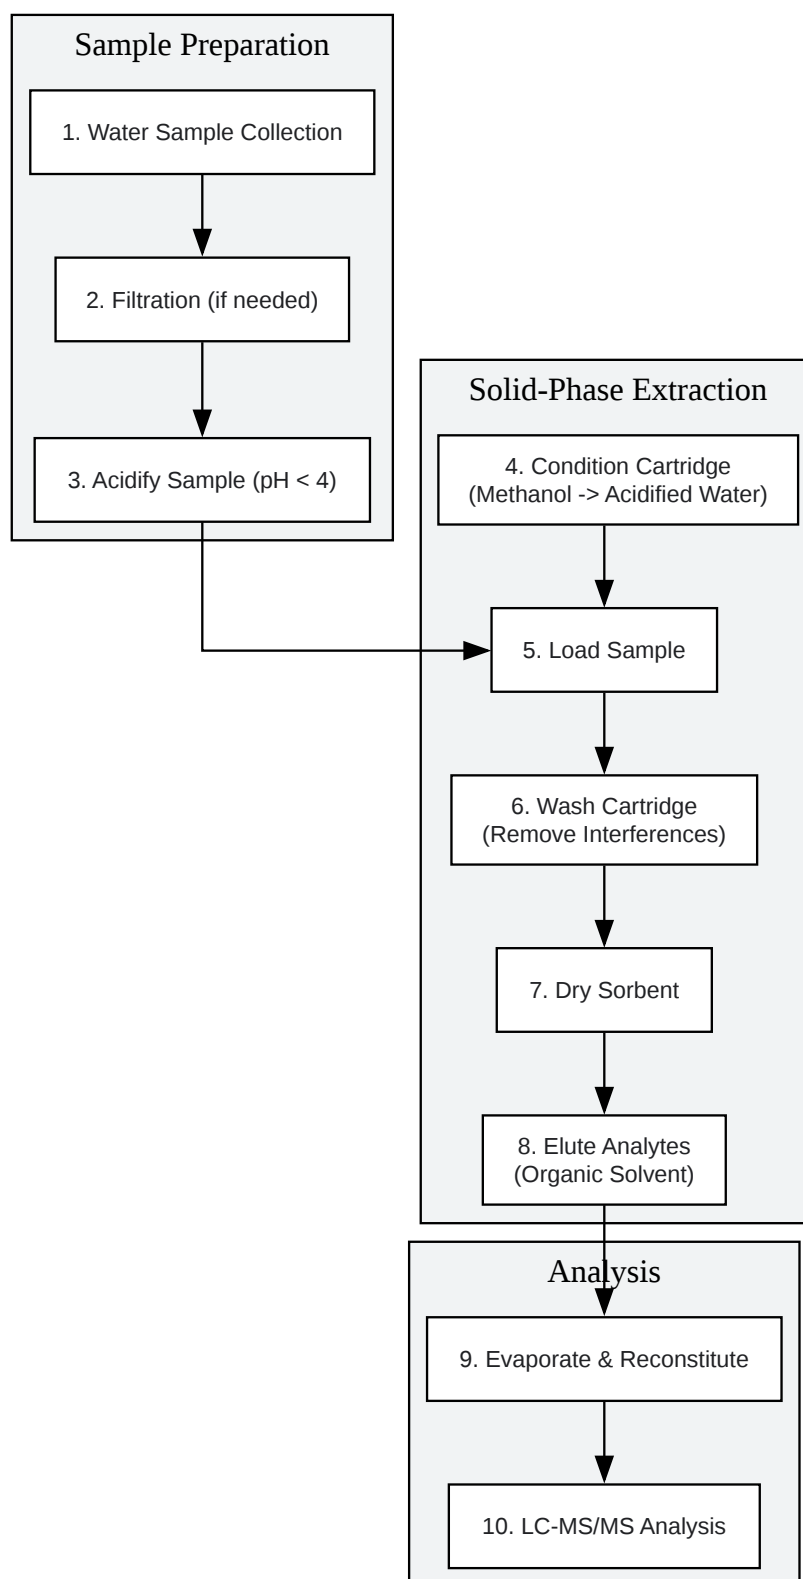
Sample Preparation

1. Water Sample Collection

2. Filtration (if needed)

3. Acidify Sample (pH < 4)

Solid-Phase Extraction

4. Condition Cartridge (Methanol -> Acidified Water)

5. Load Sample

6. Wash Cartridge (Remove Interferences)

7. Dry Sorbent

8. Elute Analytes (Organic Solvent)

Analysis

9. Evaporate & Reconstitute

10. LC-MS/MS Analysis